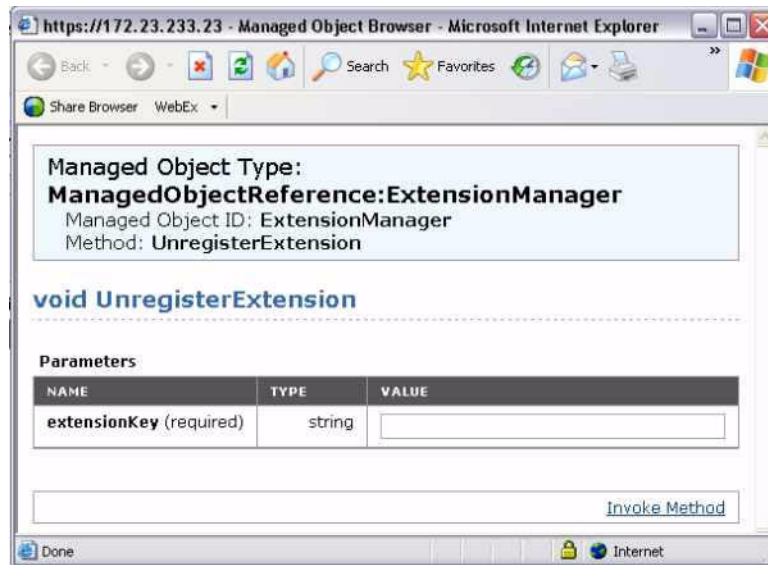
https://172.23.233.23 - Managed Object Browser - Microsoft Internet Explorer

Back Search Favorites

Share Browser WebEx

Managed Object Type:
ManagedObjectReference:ExtensionManager
Managed Object ID: ExtensionManager
Method: UnregisterExtension

void UnregisterExtension

Parameters

| NAME | TYPE | VALUE |
|---|---|---|
| extensionKey (required) | string | |

Invoke Method

Done Internet